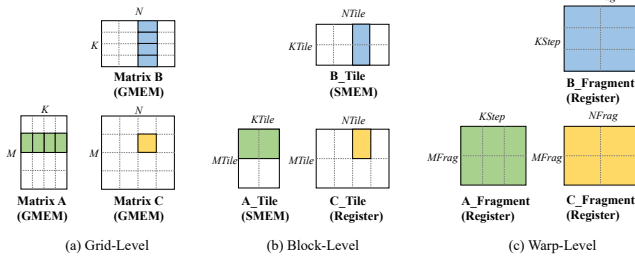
N
K
Matrix B (GMEM)
K
M
Matrix A (GMEM)
M
Matrix C (GMEM)
(a) Grid-Level

NTile
KTile
B_Tile (SMEM)
KTile
MTile
A_Tile (SMEM)
NTile
MTile
C_Tile (Register)
(b) Block-Level

KStep
B_Fragment (Register)
KStep
MFrag
A_Fragment (Register)
NFrag
MFrag
C_Fragment (Register)
(c) Warp-Level